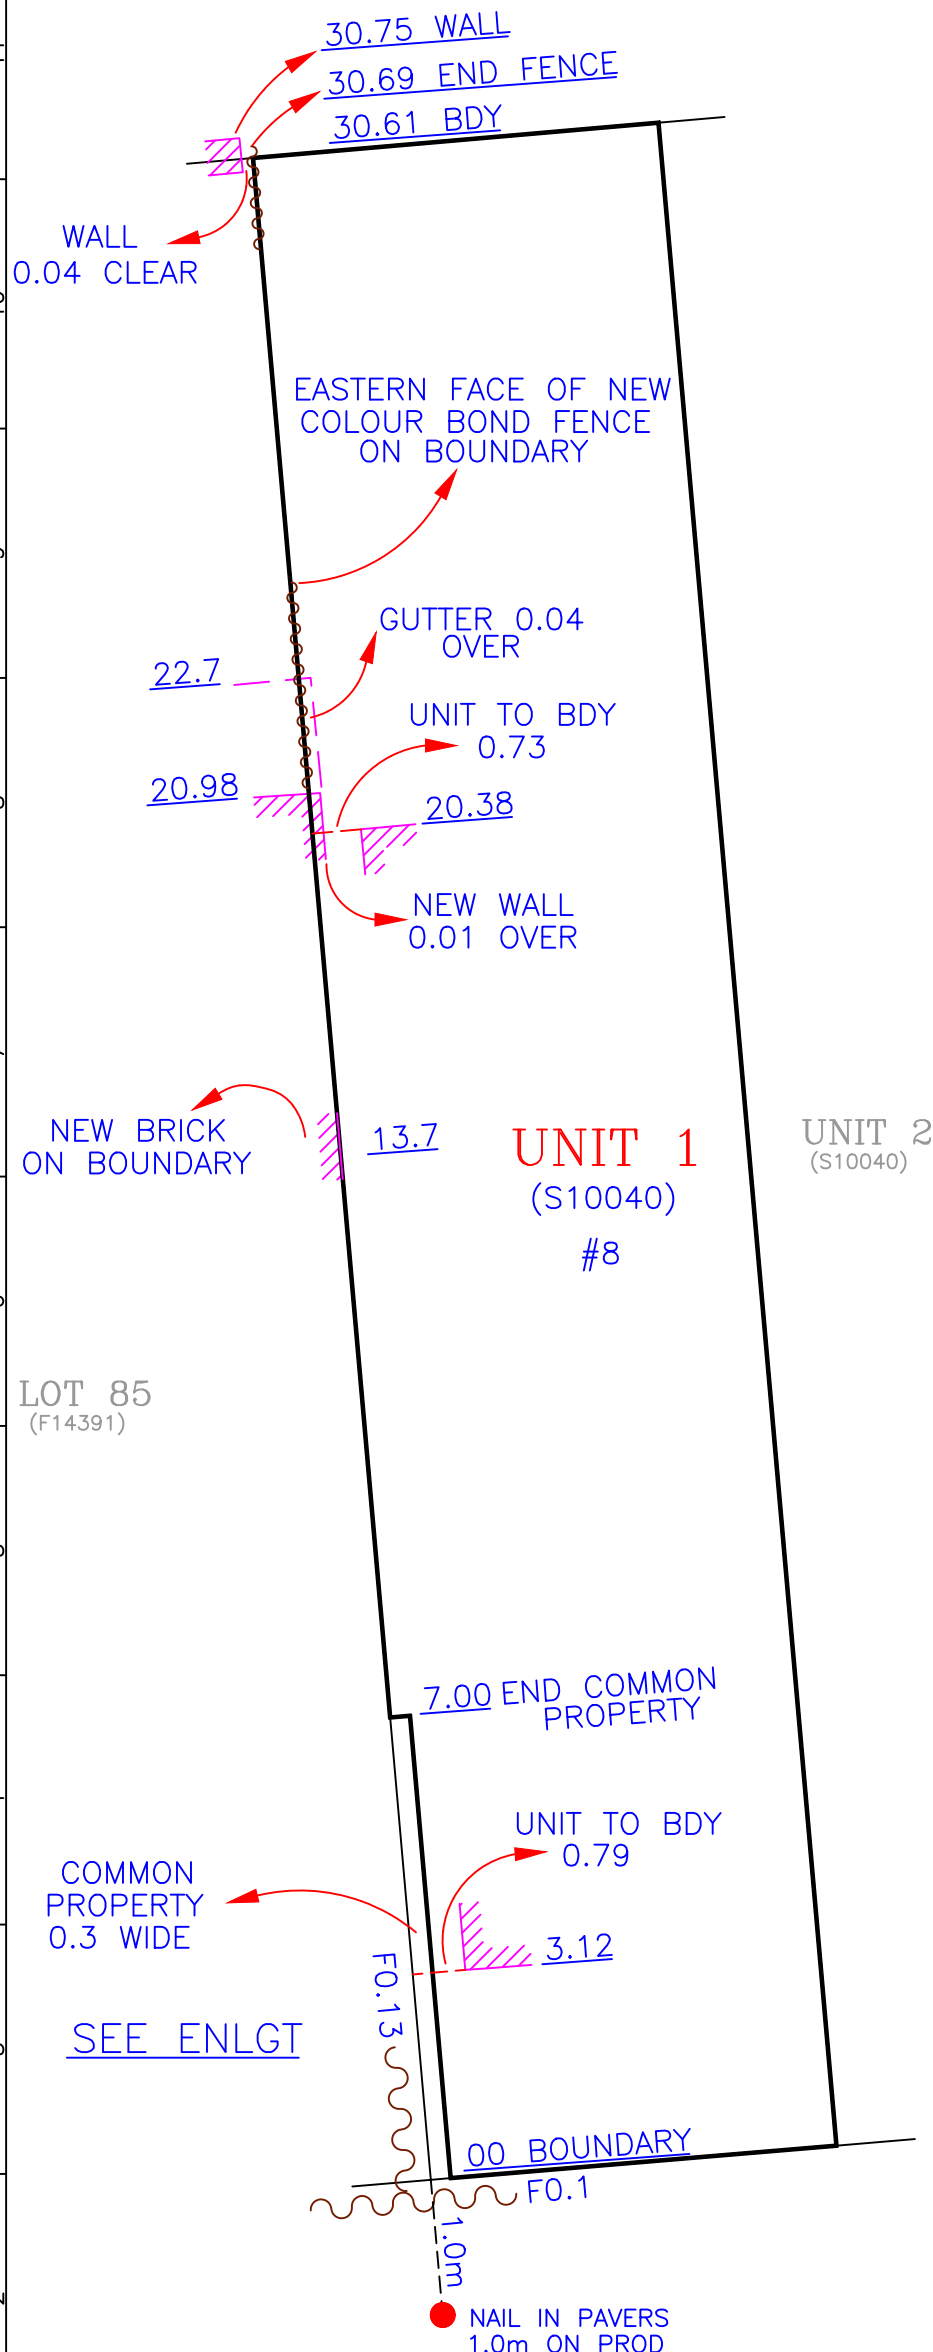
30.75 WALL
30.69 END FENCE
30.61 BDY

WALL
0.04 CLEAR

EASTERN FACE OF NEW COLOUR BOND FENCE ON BOUNDARY

GUTTER 0.04 OVER

22.7

UNIT TO BDY
0.73

20.98

20.38

NEW WALL
0.01 OVER

NEW BRICK
ON BOUNDARY

13.7

UNIT 1
(S10040)
#8

UNIT 2
(S10040)

LOT 85
(F14391)

7.00 END COMMON PROPERTY

UNIT TO BDY
0.79

COMMON PROPERTY
0.3 WIDE

3.12

F0.13

SEE ENLGT

00 BOUNDARY

F0.1

1.0m

NAIL IN PAVERS
1.0m ON PROD